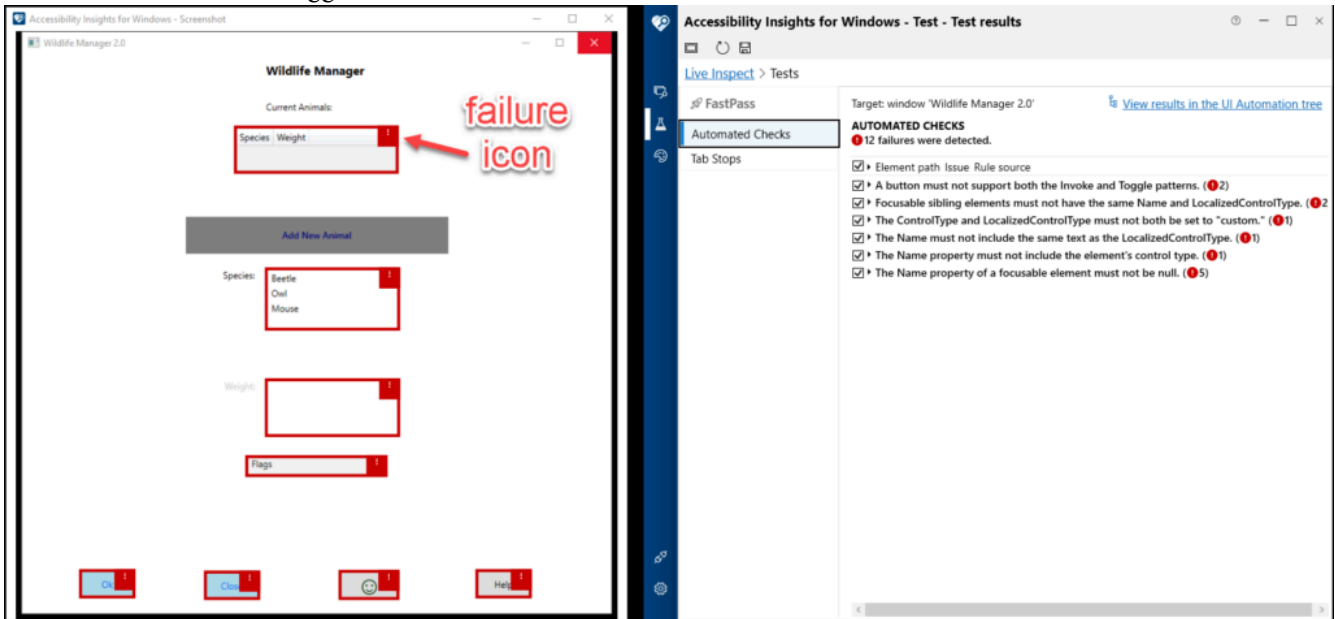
Accessibility Insights for Windows - Screenshot

Wildlife Manager 2.0

Wildlife Manager

Current Animals:

Species Weight

failure icon

Add New Animal

Species:

Beetle
Owl
Mouse

Weight:

Flags

Ok Clos Help

Accessibility Insights for Windows - Test - Test results

Live Inspect > Tests

FastPass

Automated Checks

Tab Stops

Target: window 'Wildlife Manager 2.0'

View results in the UI Automation tree

AUTOMATED CHECKS

12 failures were detected.

Element path Issue Rule source

A button must not support both the Invoke and Toggle patterns. (2)

Focusable sibling elements must not have the same Name and LocalizedControlType. (2

The ControlType and LocalizedControlType must not both be set to "custom." (1)

The Name must not include the same text as the LocalizedControlType. (1)

The Name property must not include the element's control type. (1)

The Name property of a focusable element must not be null. (5)